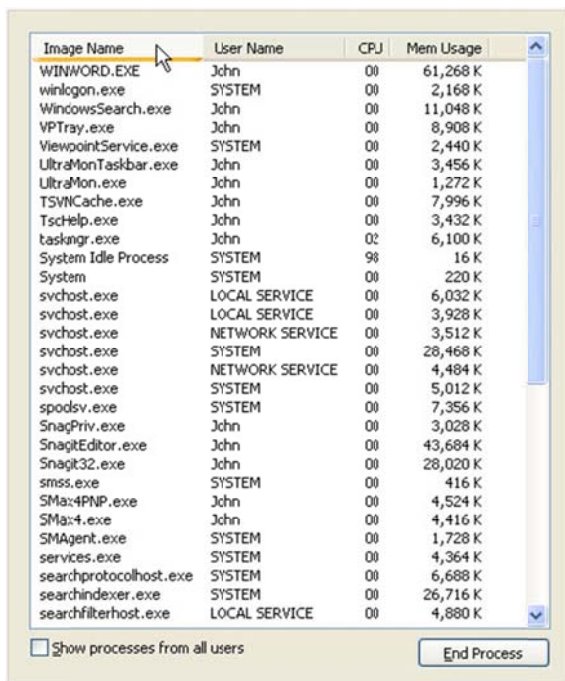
| Image Name | User Name | CPU | Mem Usage |
|---|---|---|---|
| WINWORD.EXE | John | 00 | 61,268 K |
| winlogon.exe | SYSTEM | 00 | 2,168 K |
| WindowsSearch.exe | John | 00 | 11,048 K |
| VPTray.exe | John | 00 | 8,908 K |
| ViewpointService.exe | SYSTEM | 00 | 2,440 K |
| UltraMonTaskbar.exe | John | 00 | 3,456 K |
| UltraMon.exe | John | 00 | 1,272 K |
| TSVNCache.exe | John | 00 | 7,996 K |
| TscHelp.exe | John | 00 | 3,432 K |
| taskmgr.exe | John | 02 | 6,100 K |
| System Idle Process | SYSTEM | 98 | 16 K |
| System | SYSTEM | 00 | 220 K |
| svchost.exe | LOCAL SERVICE | 00 | 6,032 K |
| svchost.exe | LOCAL SERVICE | 00 | 3,928 K |
| svchost.exe | NETWORK SERVICE | 00 | 3,512 K |
| svchost.exe | SYSTEM | 00 | 28,468 K |
| svchost.exe | NETWORK SERVICE | 00 | 4,484 K |
| svchost.exe | SYSTEM | 00 | 5,012 K |
| spoolsv.exe | SYSTEM | 00 | 7,356 K |
| SnagPriv.exe | John | 00 | 3,028 K |
| SnagitEditor.exe | John | 00 | 43,684 K |
| Snagit32.exe | John | 00 | 28,020 K |
| smss.exe | SYSTEM | 00 | 416 K |
| SMax4PNP.exe | John | 00 | 4,524 K |
| SMax4.exe | John | 00 | 4,416 K |
| SMAgent.exe | SYSTEM | 00 | 1,728 K |
| services.exe | SYSTEM | 00 | 4,364 K |
| searchprotocolhost.exe | SYSTEM | 00 | 6,688 K |
| searchindexer.exe | SYSTEM | 00 | 26,716 K |
| searchfilterhost.exe | LOCAL SERVICE | 00 | 4,880 K |

Show processes from all users

End Process